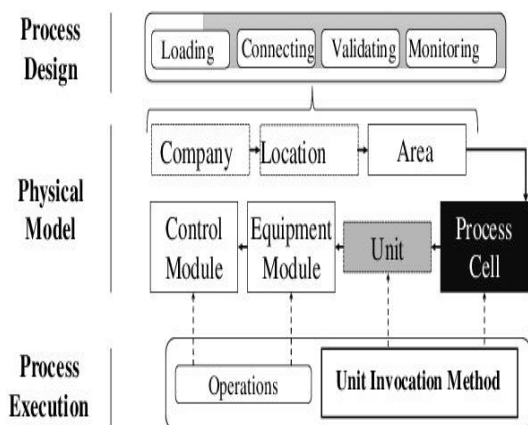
Process Design

Loading
Connecting
Validating
Monitoring

Physical Model

Company
Location
Area

Control Module
Equipment Module
Unit
Process Cell

Process Execution

Operations
Unit Invocation Method